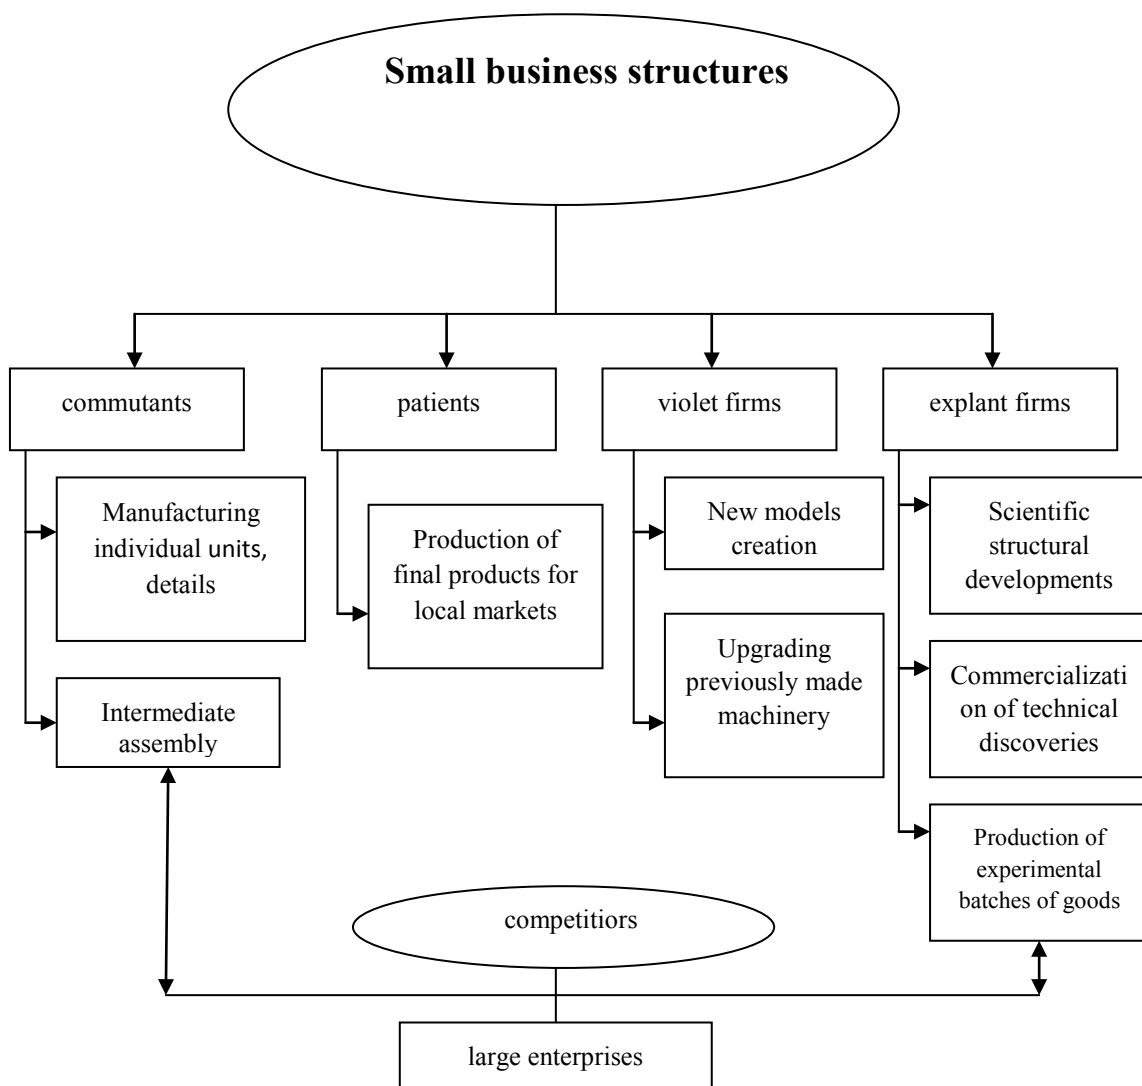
Small business structures

commutants

patients

violet firms

explant firms

Manufacturing individual units, details

Intermediate assembly

Production of final products for local markets

New models creation

Upgrading previously made machinery

Scientific structural developments

Commercializati on of technical discoveries

Production of experimental batches of goods

competitiors

large enterprises